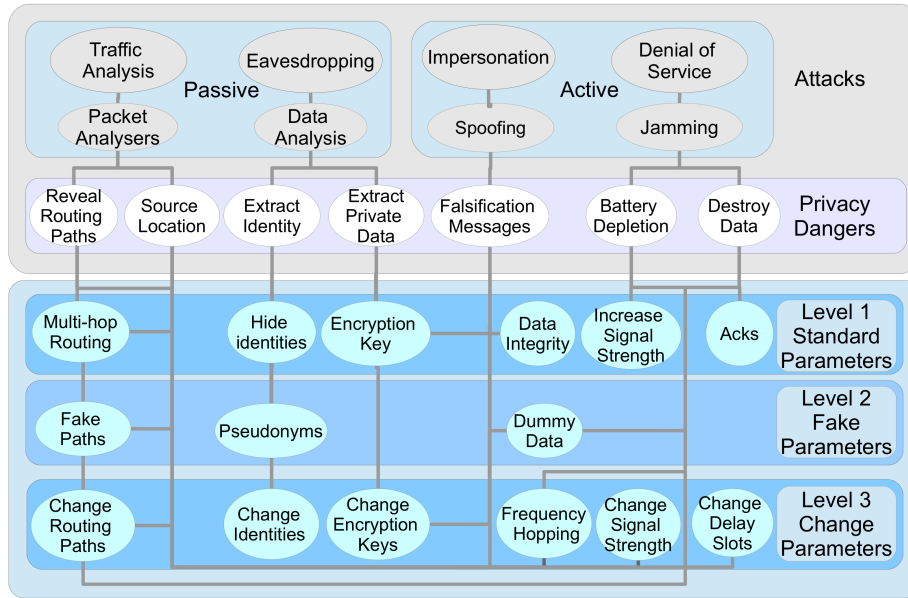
Traffic Analysis

Eavesdropping

Passive

Packet Analysers

Data Analysis

Impersonation

Denial of Service

Active

Spoofing

Jamming

Attacks

Reveal Routing Paths

Source Location

Extract Identity

Extract Private Data

Falsification Messages

Battery Depletion

Destroy Data

Privacy Dangers

Multi-hop Routing

Hide identities

Encryption Key

Data Integrity

Increase Signal Strength

Acks

Level 1 Standard Parameters

Fake Paths

Pseudonyms

Dummy Data

Level 2 Fake Parameters

Change Routing Paths

Change Identities

Change Encryption Keys

Frequency Hopping

Change Signal Strength

Change Delay Slots

Level 3 Change Parameters